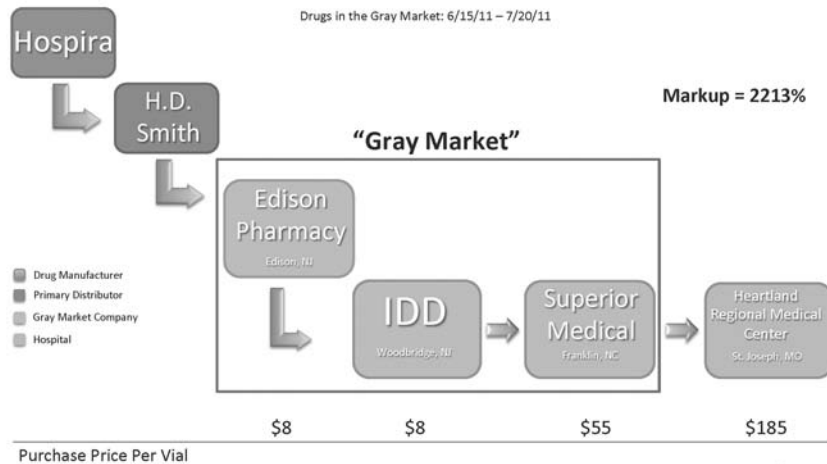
Drugs in the Gray Market: 6/15/11 – 7/20/11

Hospira

H.D. Smith

Markup = 2213%

"Gray Market"

Edison Pharmacy

Edison, NJ

Drug Manufacturer

Primary Distributor

Gray Market Company

Hospital

IDD

Woodbridge, NJ

Superior Medical

Franklin, NC

Heartland Regional Medical Center

St. Joseph, MO

$8

$8

$55

$185

Purchase Price Per Vial